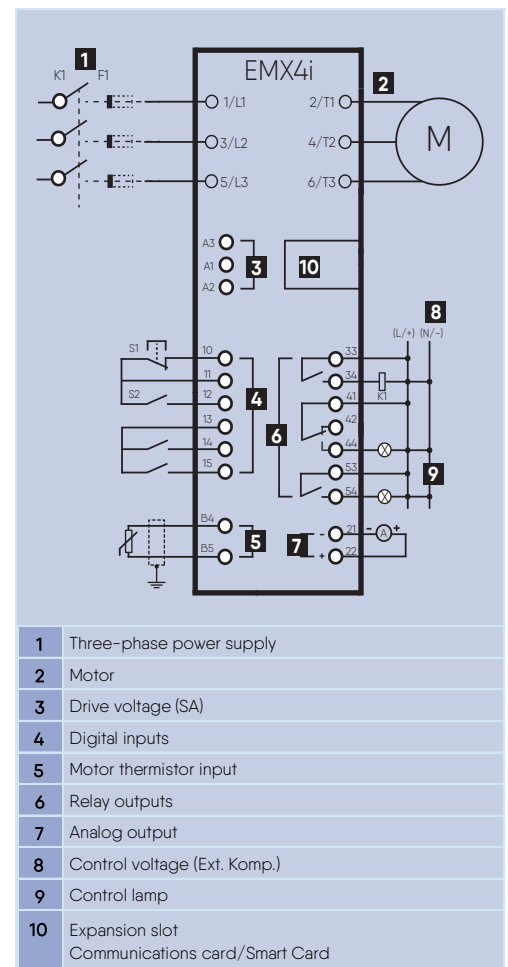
1
K1 F1
EMX4i
2
1/L1
2/T1
3/L2
4/T2
M
5/L3
6/T3
A3
A1
A2
3
10
8
(L/+) (N/-)
S1
10
11
12
S2
4
13
14
15
33
34
K1
41
42
6
44
53
54
9
B4
B5
5
7
21
22
- +
A
-
+

| | |
|---|---|
| 1 | Three-phase power supply |
| 2 | Motor |
| 3 | Drive voltage (SA) |
| 4 | Digital inputs |
| 5 | Motor thermistor input |
| 6 | Relay outputs |
| 7 | Analog output |
| 8 | Control voltage (Ext. Komp.) |
| 9 | Control lamp |
| 10 | Expansion slot<br>Communications card/Smart Card |